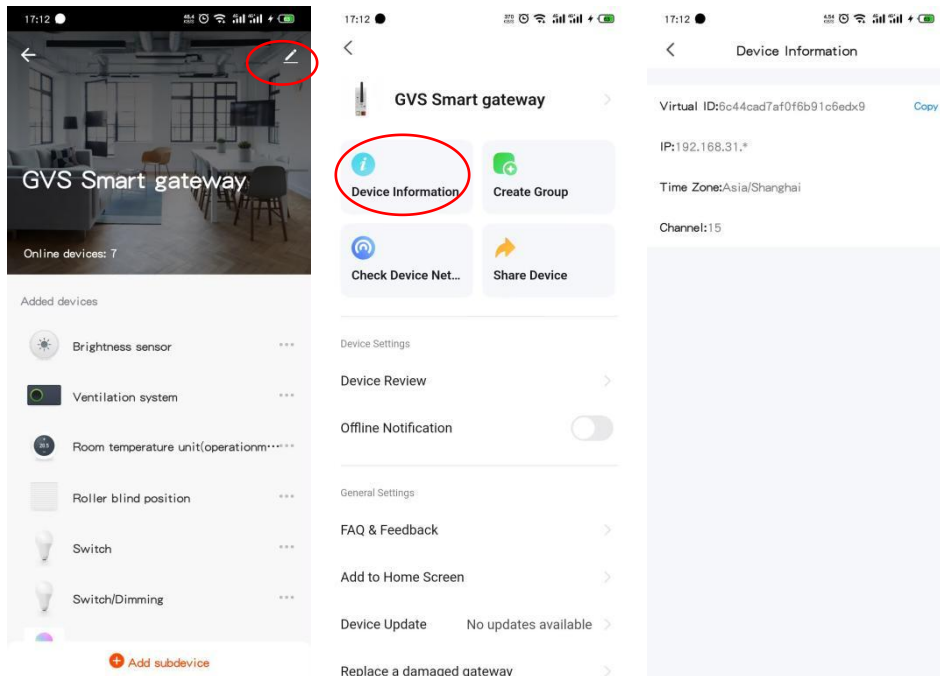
17:12

GVS Smart gateway

Online devices: 7

Added devices

Brightness sensor

Ventilation system

Room temperature unit(operationm···

Roller blind position

Switch

Switch/Dimming

Add subdevice

17:12

GVS Smart gateway

Device Information

Create Group

Check Device Net...

Share Device

Device Settings

Device Review

Offline Notification

General Settings

FAQ & Feedback

Add to Home Screen

Device Update No updates available

Replace a damaged gateway

17:12

Device Information

Virtual ID:6c44cad7af0f6b91c6edx9 Copy

IP:192.168.31.*

Time Zone:Asia/Shanghai

Channel:15